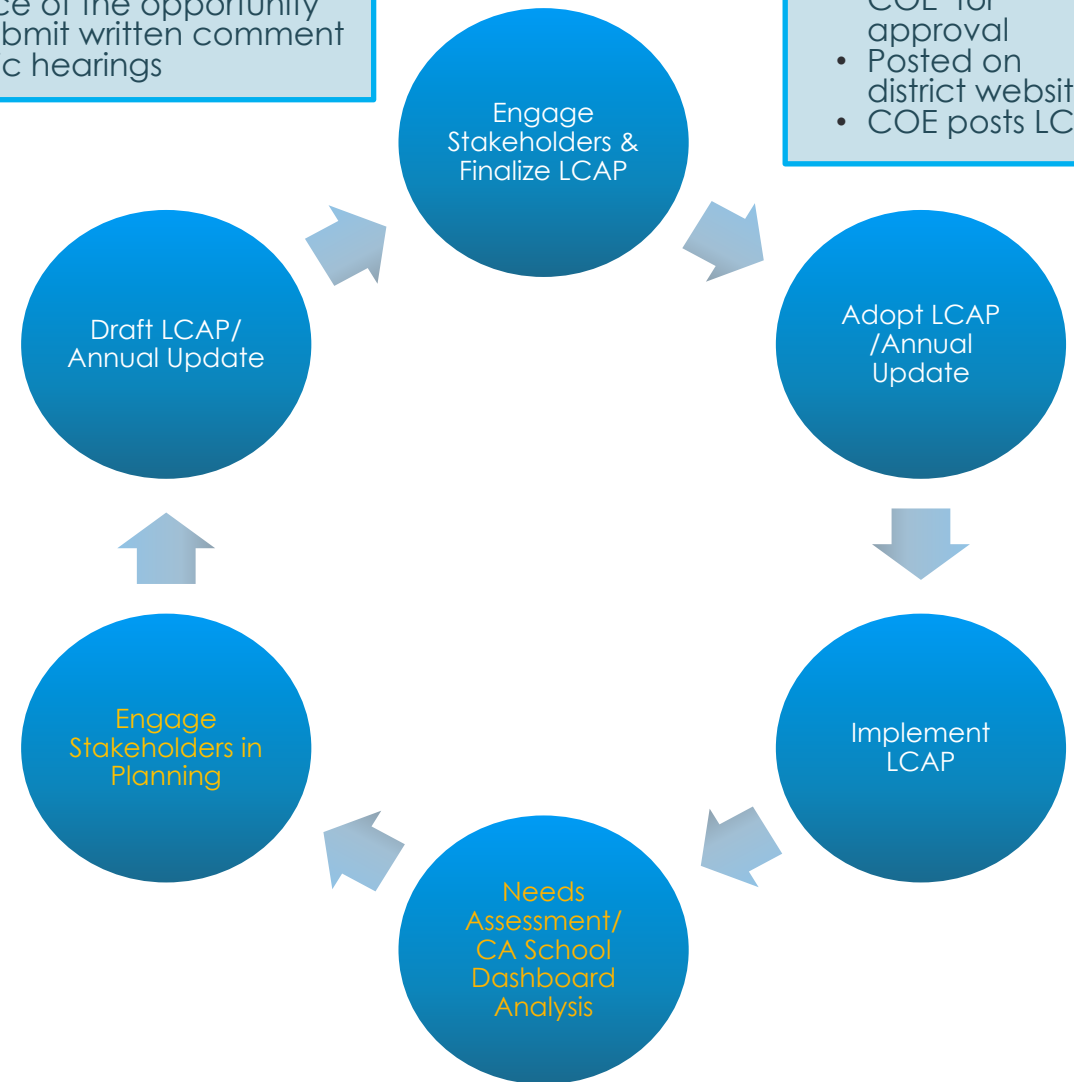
ce of the opportunity
bmit written comment
c hearings

COE for
approval
• Posted on
district websit
• COE posts LC

Engage Stakeholders & Finalize LCAP

Draft LCAP/ Annual Update

Adopt LCAP /Annual Update

Engage Stakeholders in Planning

Implement LCAP

Needs Assessment/ CA School Dashboard Analysis